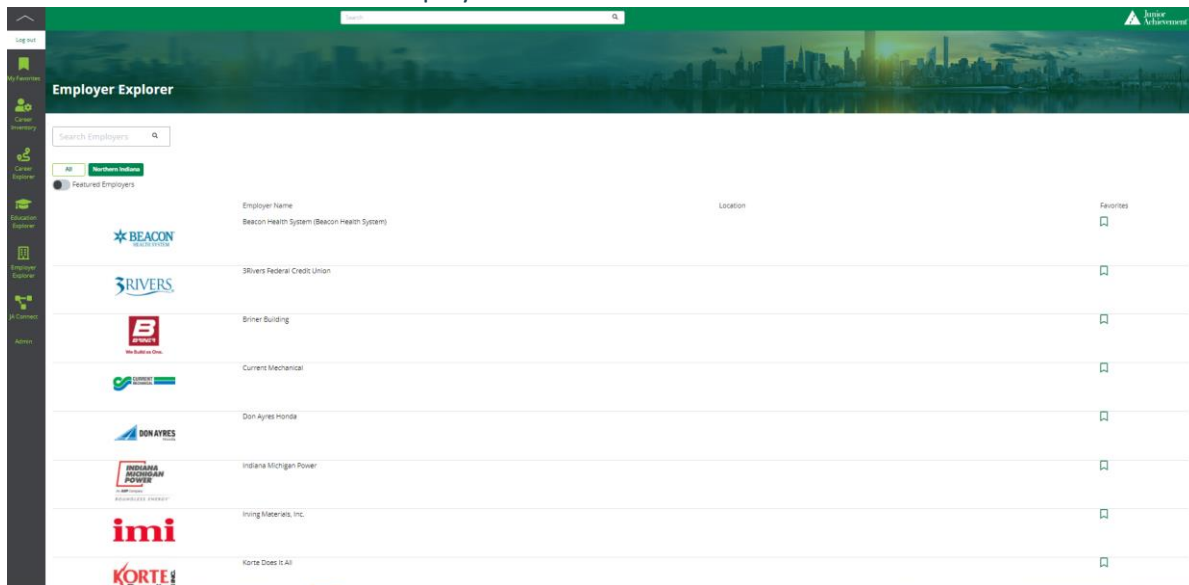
Log out
My Favorites
Career Inventory
Career Explorer
Education Explorer
Employer Explorer
JA Connect
Admin

Search

Junior Achievement

Employer Explorer

Search Employers

All
Northern Indiana
Featured Employers

| | Employer Name | Location | Favorites |
|---|---|---|---|
| BEACON HEALTH SYSTEM | Beacon Health System (Beacon Health System) | | |
| 3RIVERS | 3Rivers Federal Credit Union | | |
| B BRINER We Build as One. | Briner Building | | |
| CURRENT MECHANICAL | Current Mechanical | | |
| DON AYRES HONDA | Don Ayres Honda | | |
| INDIANA MICHIGAN POWER An AEP Company BOUNDLESS ENERGY | Indiana Michigan Power | | |
| imi | Irving Materials, Inc. | | |
| KORTE INC. | Korte Does It All | | |